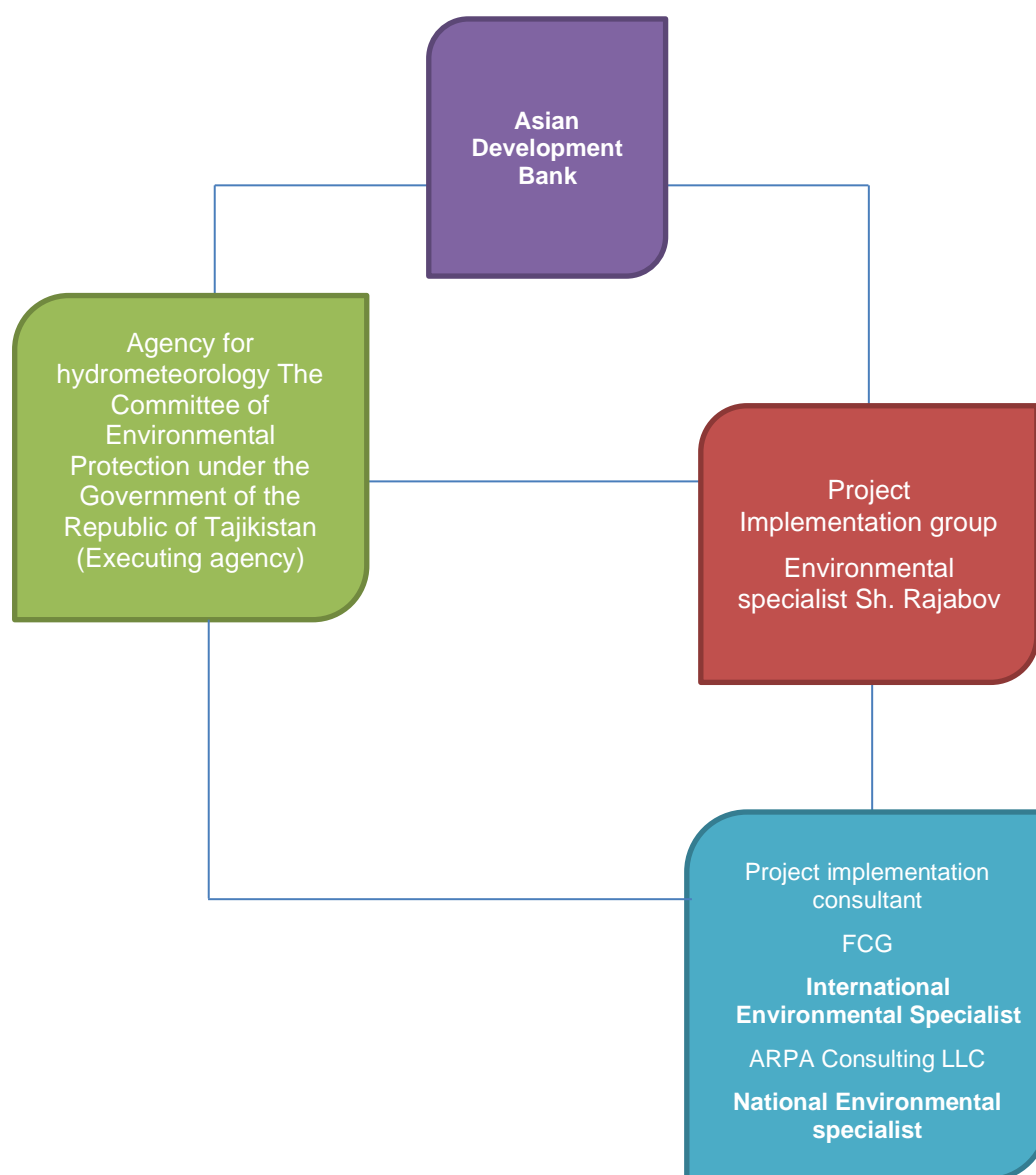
Asian Development Bank

Agency for hydrometeorology The Committee of Environmental Protection under the Government of the Republic of Tajikistan (Executing agency)

Project Implementation group

Environmental specialist Sh. Rajabov

Project implementation consultant

FCG

International Environmental Specialist

ARPA Consulting LLC

National Environmental specialist